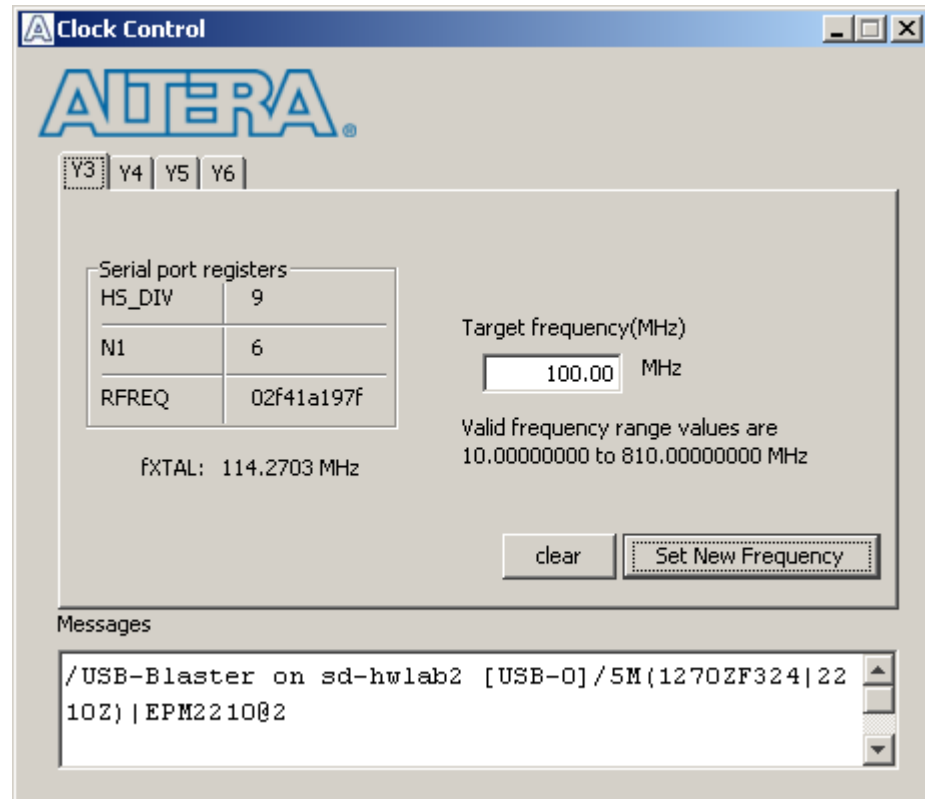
Clock Control

ALTERA®

Y3 | Y4 | Y5 | Y6

Serial port registers

| | |
|---|---|
| HS_DIV | 9 |
| N1 | 6 |
| RFREQ | 02f41a197f |

fXTAL: 114.2703 MHz

Target frequency(MHz)

100.00 MHz

Valid frequency range values are 10.00000000 to 810.00000000 MHz

clear

Set New Frequency

Messages

/USB-Blaster on sd-hwlab2 [USB-0]/5M(1270ZF324|2210Z)|EPM2210@2